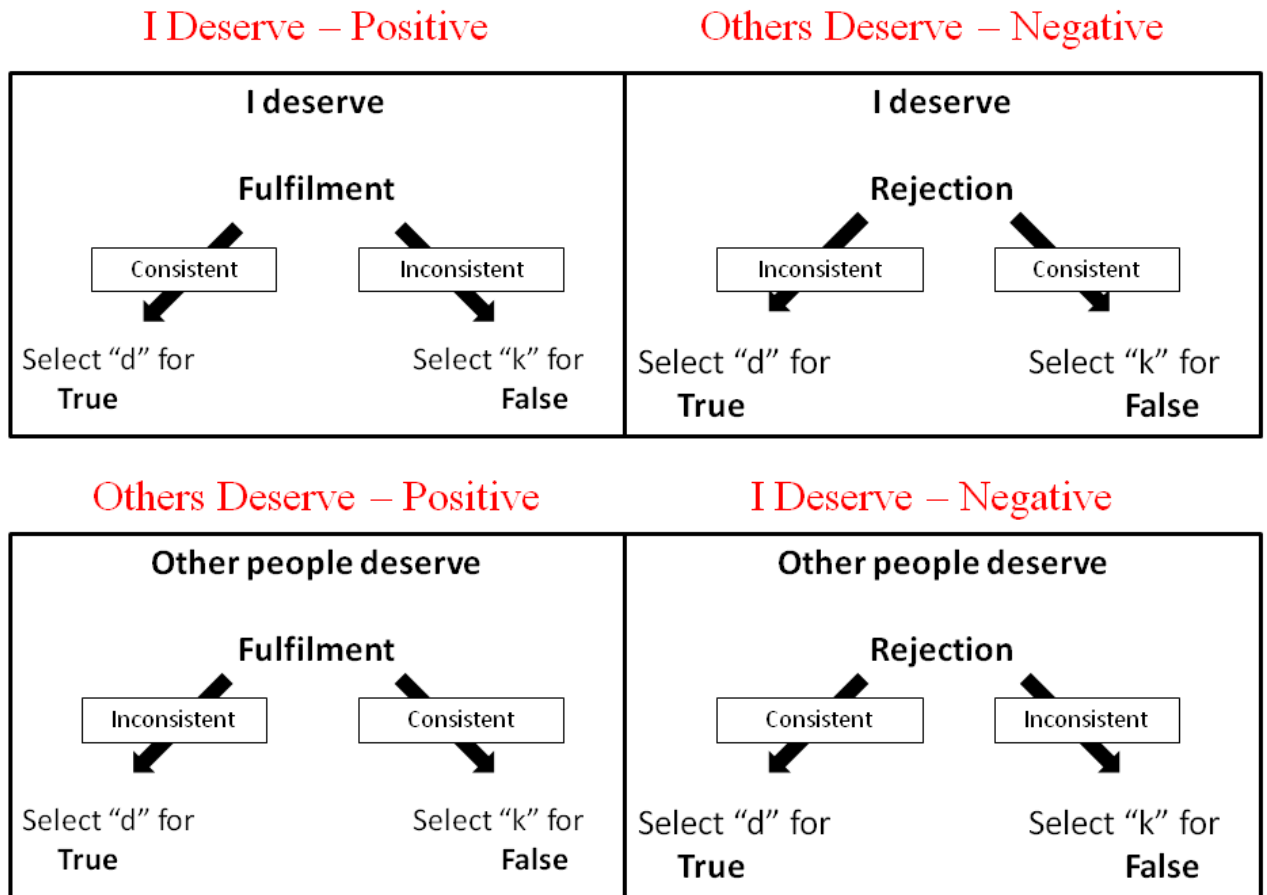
I Deserve – Positive

I deserve

Fulfilment

Consistent

Inconsistent

Select “d” for **True**

Select “k” for **False**

Others Deserve – Negative

I deserve

Rejection

Inconsistent

Consistent

Select “d” for **True**

Select “k” for **False**

Others Deserve – Positive

Other people deserve

Fulfilment

Inconsistent

Consistent

Select “d” for **True**

Select “k” for **False**

I Deserve – Negative

Other people deserve

Rejection

Consistent

Inconsistent

Select “d” for **True**

Select “k” for **False**